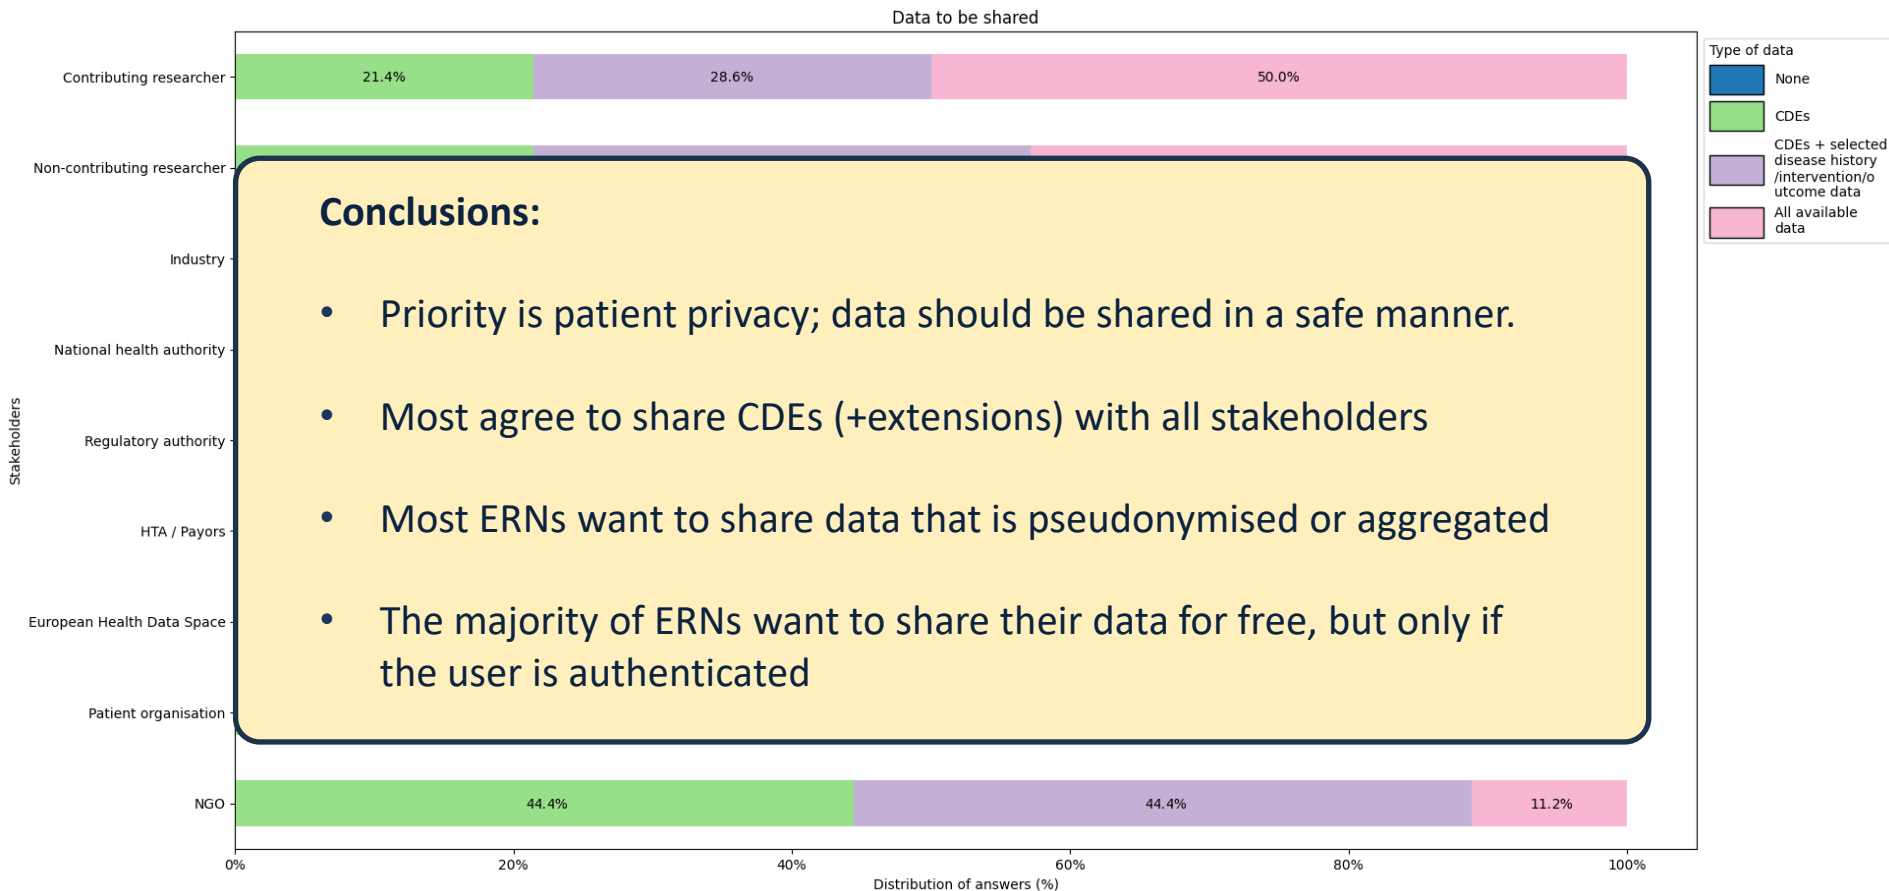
Data to be shared

Contributing researcher
Non-contributing researcher
Industry
National health authority
Regulatory authority
HTA / Payors
European Health Data Space
Patient organisation
NGO

Stakeholders

21.4%
28.6%
50.0%

44.4%
44.4%
11.2%

0%
20%
40%
60%
80%
100%

Distribution of answers (%)

Type of data
None
CDEs
CDEs + selected disease history /intervention/outcome data
All available data

Conclusions:

• Priority is patient privacy; data should be shared in a safe manner.

• Most agree to share CDEs (+extensions) with all stakeholders

• Most ERNs want to share data that is pseudonymised or aggregated

• The majority of ERNs want to share their data for free, but only if the user is authenticated